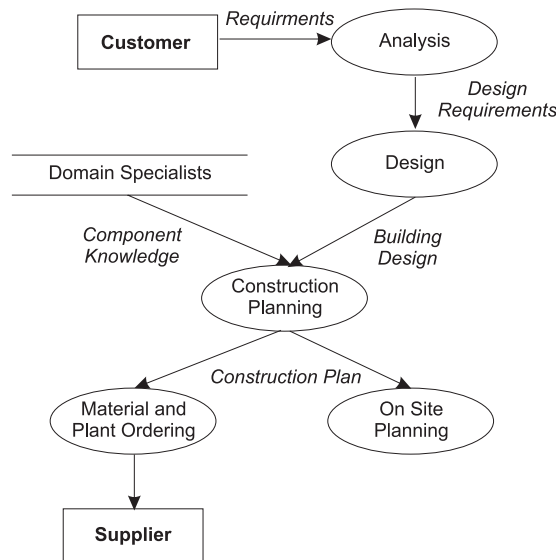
Customer

Requirments

Analysis

Design Requirements

Domain Specialists

Design

Component Knowledge

Building Design

Construction Planning

Construction Plan

Material and Plant Ordering

On Site Planning

Supplier